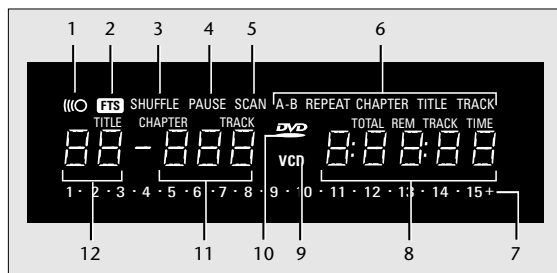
1 2 3 4 5 6

FTS SHUFFLE PAUSE SCAN A-B REPEAT CHAPTER TITLE TRACK

TITLE CHAPTER TRACK DVD TOTAL REM TRACK TIME

88 - 888 VCD 8:88:88

1 · 2 · 3 · 4 · 5 · 6 · 7 · 8 · 9 · 10 · 11 · 12 · 13 · 14 · 15+

12 11 10 9 8 7